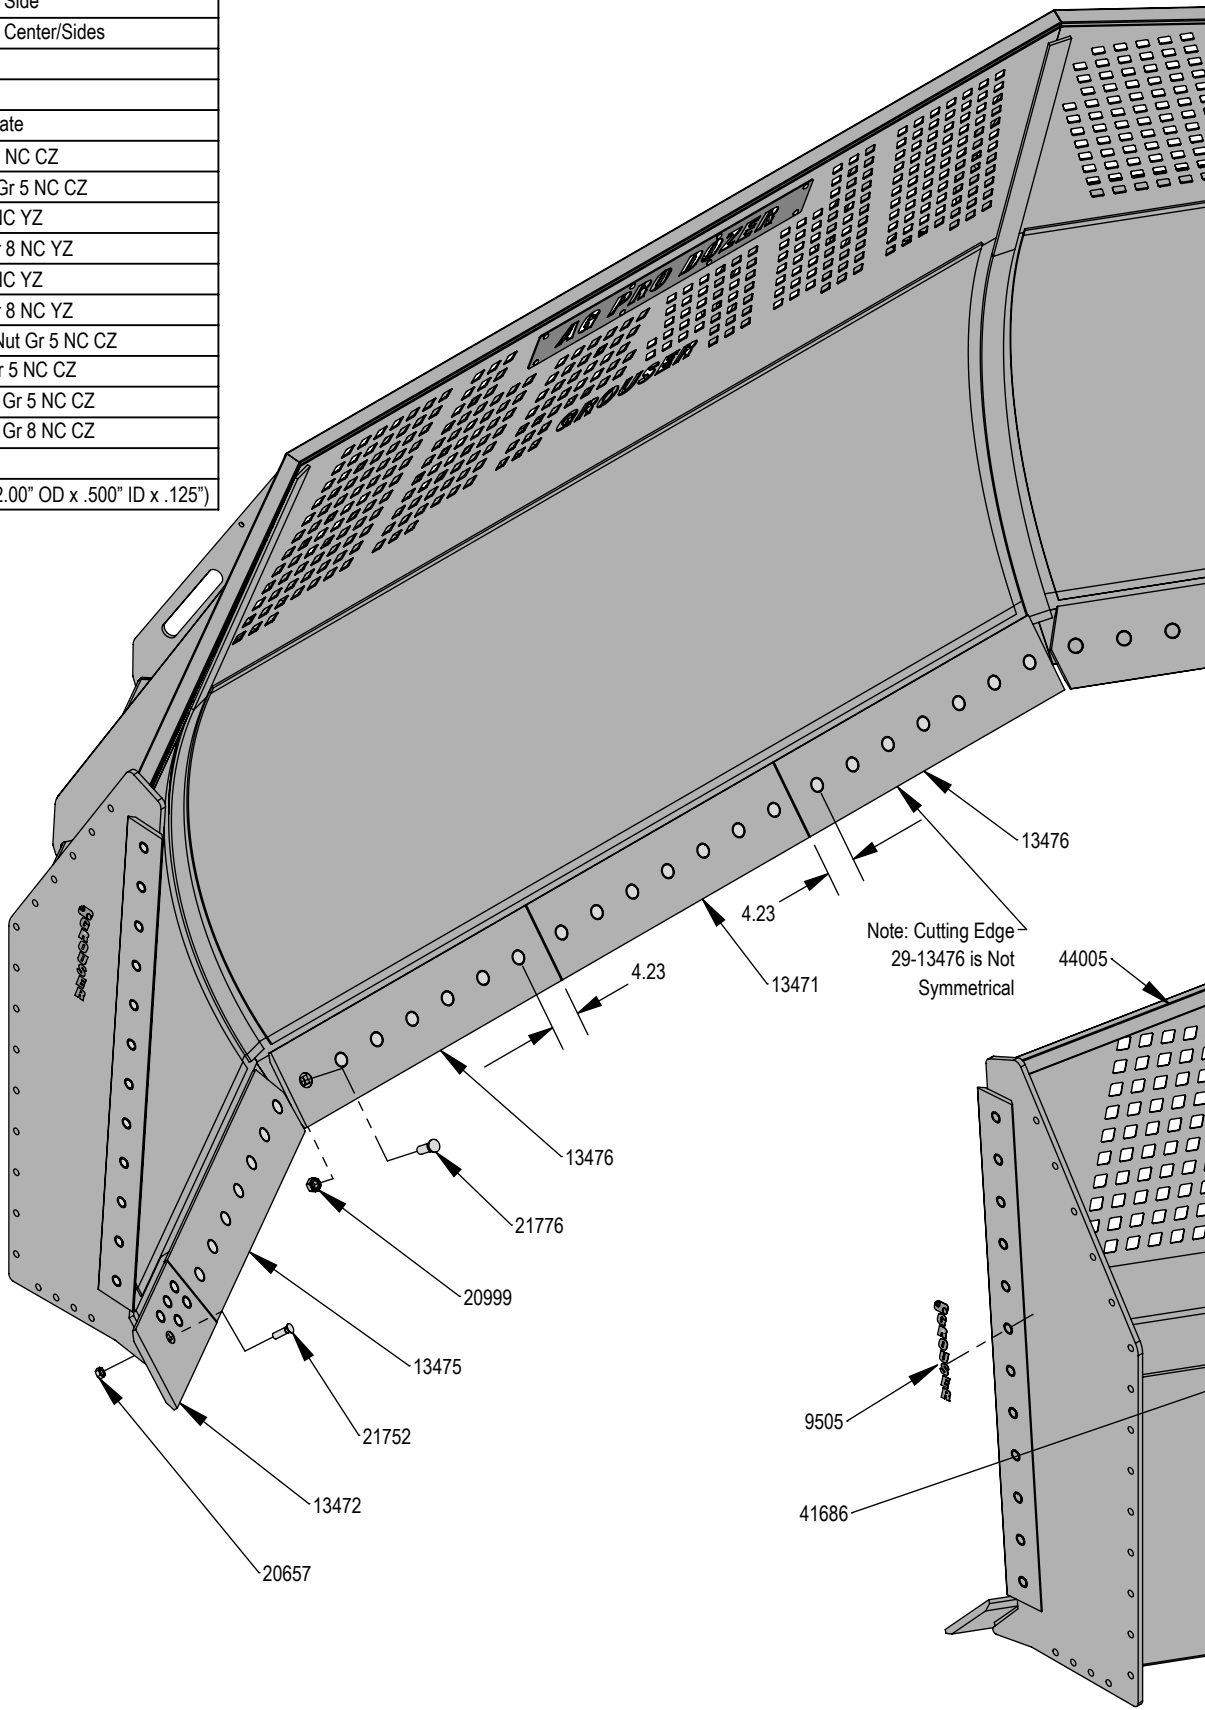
| Side |
|---|
| Center/Sides |
| |
| |
| ate |
| NC CZ |
| Gr 5 NC CZ |
| IC YZ |
| 8 NC YZ |
| IC YZ |
| 8 NC YZ |
| Nut Gr 5 NC CZ |
| r 5 NC CZ |
| Gr 5 NC CZ |
| Gr 8 NC CZ |
| |
| 2.00" OD x .500" ID x .125") |

AG PRO DOZER

GROUSER

13476

4.23

Note: Cutting Edge 29-13476 is Not Symmetrical

44005

4.23

13471

13476

21776

20999

13475

21752

13472

20657

9505

41686

GROUSER

GROUSER